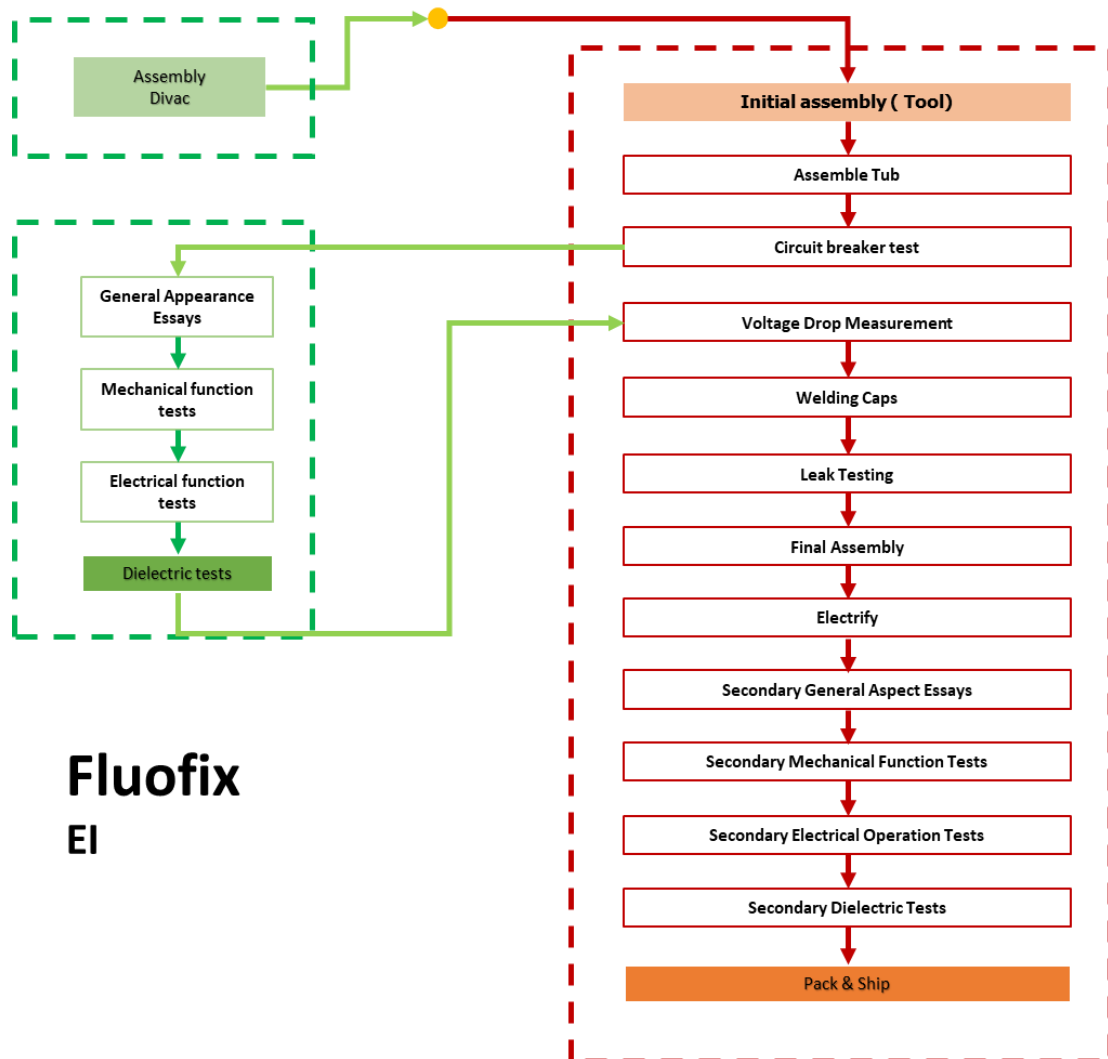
Assembly Divac

Initial assembly ( Tool)

Assemble Tub

Circuit breaker test

General Appearance Essays

Mechanical function tests

Electrical function tests

Dielectric tests

Voltage Drop Measurement

Welding Caps

Leak Testing

Final Assembly

Electrify

Secondary General Aspect Essays

Secondary Mechanical Function Tests

Secondary Electrical Operation Tests

Secondary Dielectric Tests

Pack & Ship

Fluofix

EI